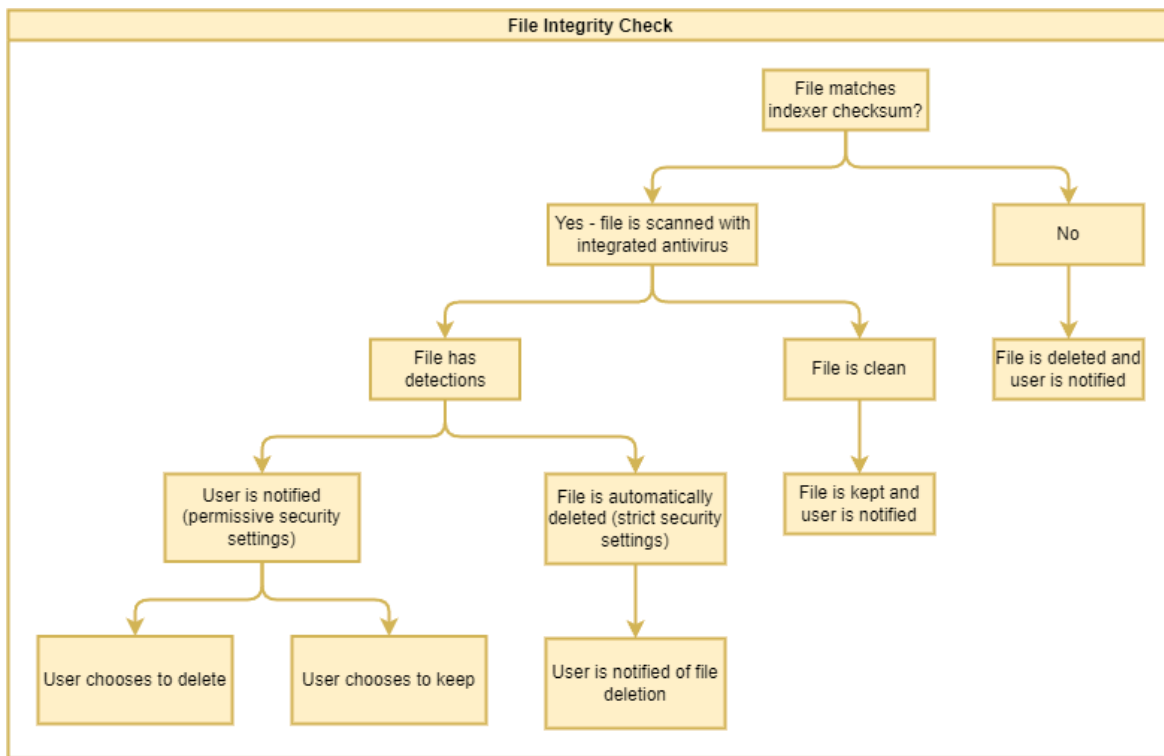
File Integrity Check

File matches indexer checksum?

Yes - file is scanned with integrated antivirus

No

File has detections

File is clean

File is deleted and user is notified

User is notified (permissive security settings)

File is automatically deleted (strict security settings)

File is kept and user is notified

User chooses to delete

User chooses to keep

User is notified of file deletion